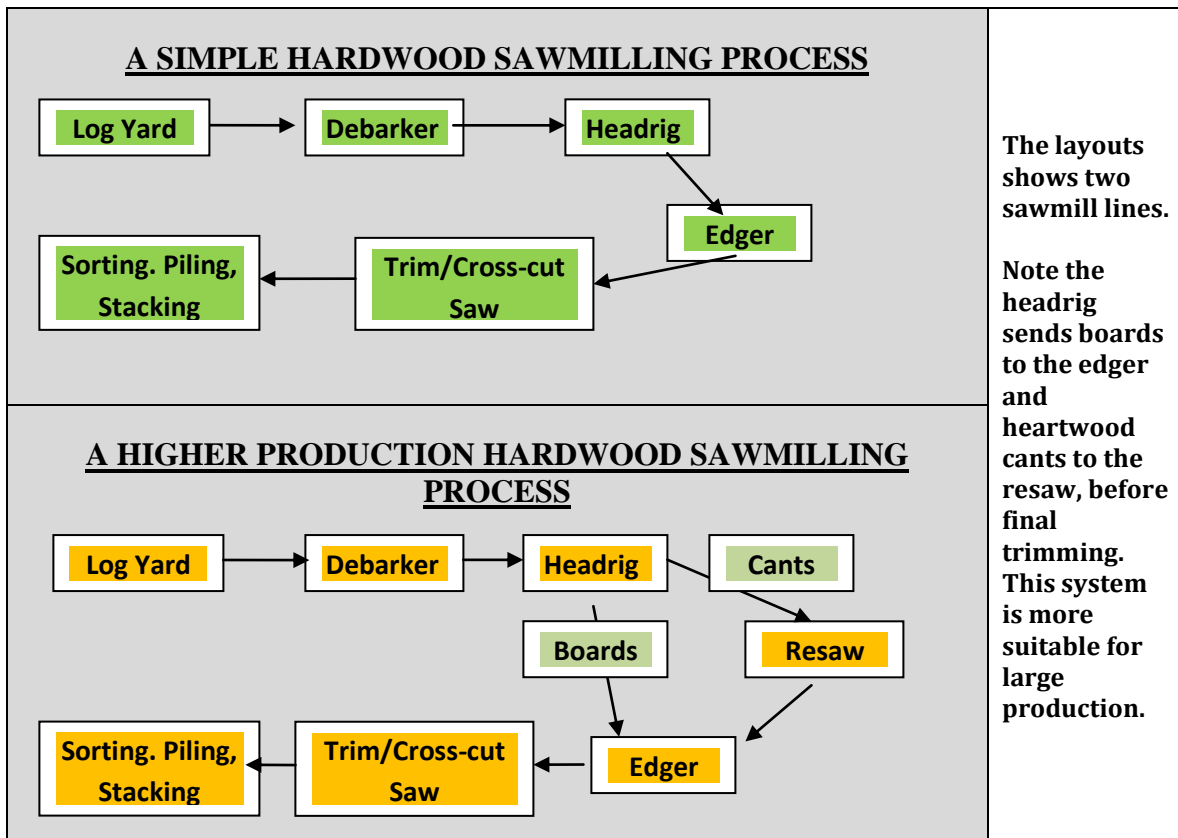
A SIMPLE HARDWOOD SAWMILLING PROCESS

Log Yard

Debarker

Headrig

Edger

Trim/Cross-cut Saw

Sorting. Piling, Stacking

A HIGHER PRODUCTION HARDWOOD SAWMILLING PROCESS

Log Yard

Debarker

Headrig

Cants

Boards

Resaw

Edger

Trim/Cross-cut Saw

Sorting. Piling, Stacking

The layouts shows two sawmill lines.

Note the headrig sends boards to the edger and heartwood cants to the resaw, before final trimming. This system is more suitable for large production.